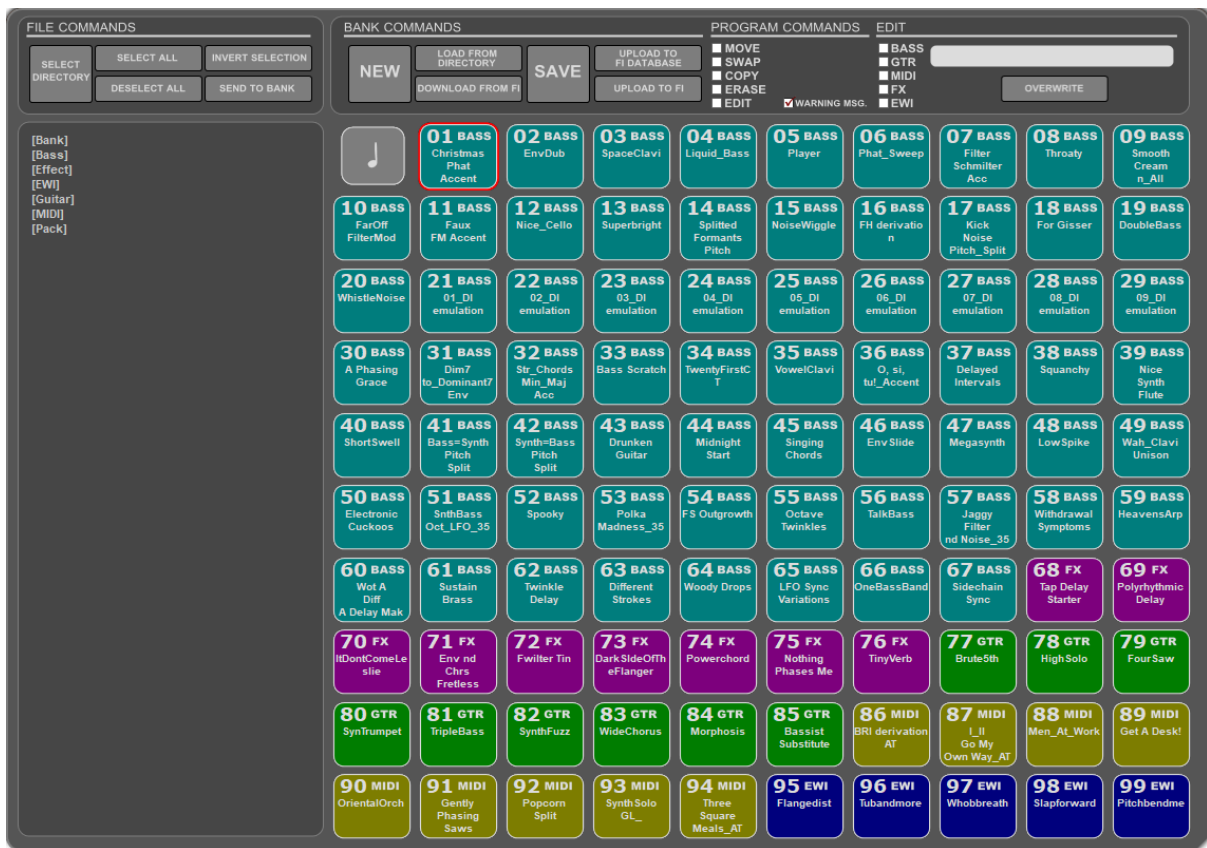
FILE COMMANDS

SELECT DIRECTORY
SELECT ALL
INVERT SELECTION
DESELECT ALL
SEND TO BANK

BANK COMMANDS

NEW
LOAD FROM DIRECTORY
DOWNLOAD FROM FI
SAVE
UPLOAD TO FI DATABASE
UPLOAD TO FI

PROGRAM COMMANDS

MOVE
SWAP
COPY
ERASE
EDIT
WARNING MSG.

EDIT

BASS
GTR
MIDI
FX
EWI
OVERWRITE

[Bank]
[Bass]
[Effect]
[EWI]
[Guitar]
[MIDI]
[Pack]

♩

01 BASS Christmas Phat Accent
02 BASS EnvDub
03 BASS SpaceClavi
04 BASS Liquid_Bass
05 BASS Player
06 BASS Phat_Sweep
07 BASS Filter Schmilter Acc
08 BASS Throaty
09 BASS Smooth Cream n_All
10 BASS FarOff FilterMod
11 BASS Faux FM Accent
12 BASS Nice_Cello
13 BASS Superbright
14 BASS Splitted Formants Pitch
15 BASS NoiseWiggle
16 BASS FH derivation
17 BASS Kick Noise Pitch_Split
18 BASS For Gisser
19 BASS DoubleBass
20 BASS WhistleNoise
21 BASS 01_DI emulation
22 BASS 02_DI emulation
23 BASS 03_DI emulation
24 BASS 04_DI emulation
25 BASS 05_DI emulation
26 BASS 06_DI emulation
27 BASS 07_DI emulation
28 BASS 08_DI emulation
29 BASS 09_DI emulation
30 BASS A Phasing Grace
31 BASS Dim7 to_Dominant7 Env
32 BASS Str_Chords Min_Maj Acc
33 BASS Bass Scratch
34 BASS TwentyFirstCT
35 BASS VowelClavi
36 BASS O, si, tu!_Accent
37 BASS Delayed Intervals
38 BASS Squanchy
39 BASS Nice Synth Flute
40 BASS ShortSwell
41 BASS Bass=Synth Pitch Split
42 BASS Synth=Bass Pitch Split
43 BASS Drunken Guitar
44 BASS Midnight Start
45 BASS Singing Chords
46 BASS Env Slide
47 BASS Megasynth
48 BASS LowSpike
49 BASS Wah_Clavi Unison
50 BASS Electronic Cuckoos
51 BASS SnthBass Oct_LFO_35
52 BASS Spooky
53 BASS Polka Madness_35
54 BASS FS Outgrowth
55 BASS Octave Twinkles
56 BASS TalkBass
57 BASS Jaggy Filter nd Noise_35
58 BASS Withdrawal Symptoms
59 BASS HeavensArp
60 BASS Wot A Diff A Delay Mak
61 BASS Sustain Brass
62 BASS Twinkle Delay
63 BASS Different Strokes
64 BASS Woody Drops
65 BASS LFO Sync Variations
66 BASS OneBassBand
67 BASS Sidechain Sync
68 FX Tap Delay Starter
69 FX Polyrhythmic Delay
70 FX ItDontComeLeslie
71 FX Env nd Chrs Fretless
72 FX Fwilter Tin
73 FX DarkSideOfTheFlanger
74 FX Powerchord
75 FX Nothing Phases Me
76 FX TinyVerb
77 GTR Brute5th
78 GTR HighSolo
79 GTR FourSaw
80 GTR SynTrumpet
81 GTR TripleBass
82 GTR SynthFuzz
83 GTR WideChorus
84 GTR Morphosis
85 GTR Bassist Substitute
86 MIDI BRI derivation AT
87 MIDI I_II Go My Own Way_AT
88 MIDI Men_At_Work
89 MIDI Get A Desk!
90 MIDI OrientalOrch
91 MIDI Gently Phasing Saws
92 MIDI Popcorn Split
93 MIDI Synth Solo GL_
94 MIDI Three Square Meals_AT
95 EWI Flangedist
96 EWI Tubandmore
97 EWI Whobbreath
98 EWI Slapforward
99 EWI Pitchbendme